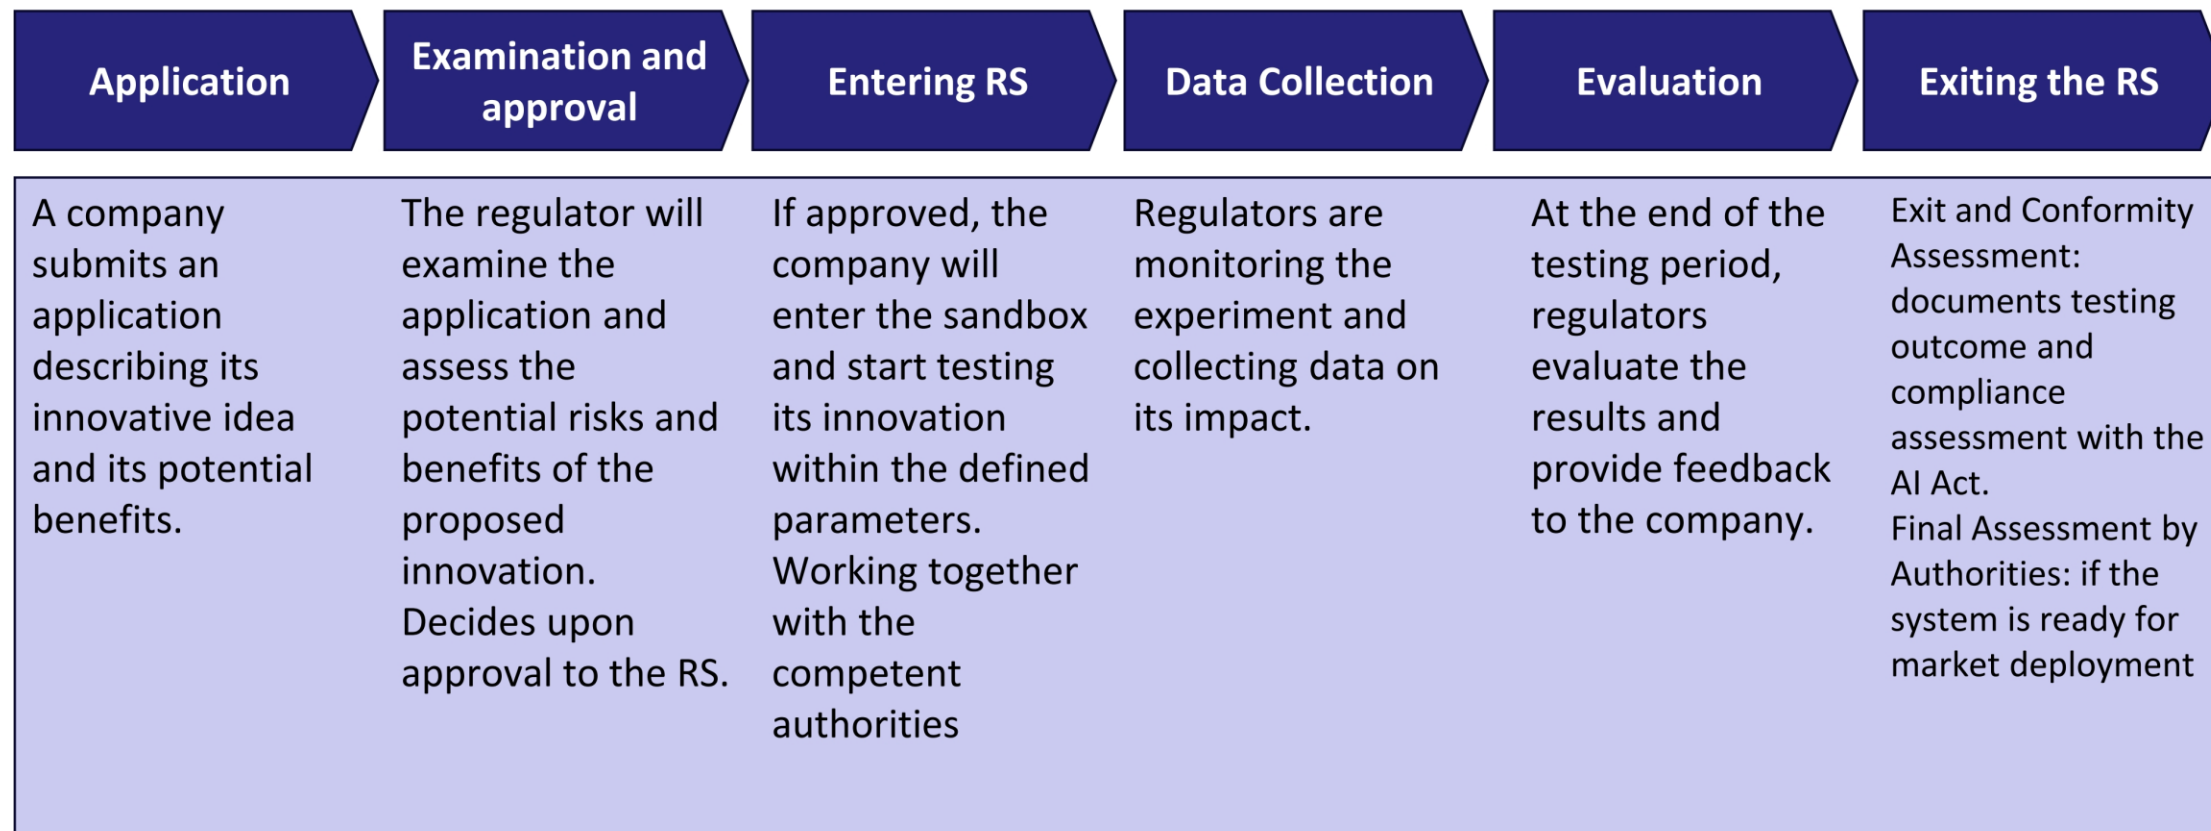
| Application | Examination and approval | Entering RS | Data Collection | Evaluation | Exiting the RS |
|---|---|---|---|---|---|
| A company submits an application describing its innovative idea and its potential benefits. | The regulator will examine the application and assess the potential risks and benefits of the proposed innovation. Decides upon approval to the RS. | If approved, the company will enter the sandbox and start testing its innovation within the defined parameters. Working together with the competent authorities | Regulators are monitoring the experiment and collecting data on its impact. | At the end of the testing period, regulators evaluate the results and provide feedback to the company. | Exit and Conformity Assessment: documents testing outcome and compliance assessment with the AI Act. Final Assessment by Authorities: if the system is ready for market deployment |